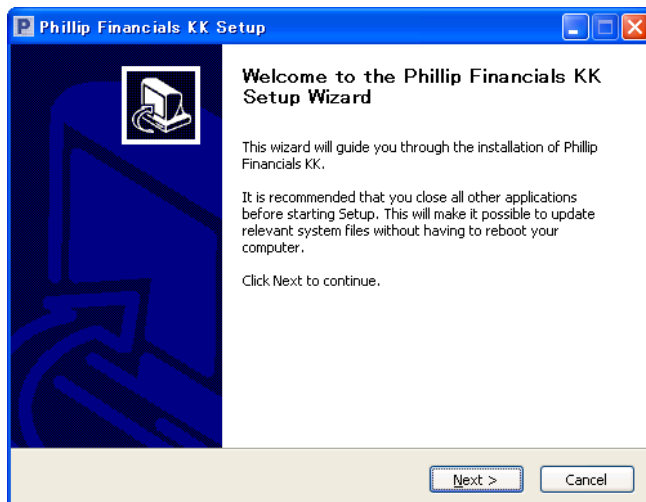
Phillip Financials KK Setup

Welcome to the Phillip Financials KK Setup Wizard

This wizard will guide you through the installation of Phillip Financials KK.

It is recommended that you close all other applications before starting Setup. This will make it possible to update relevant system files without having to reboot your computer.

Click Next to continue.

Next >

Cancel